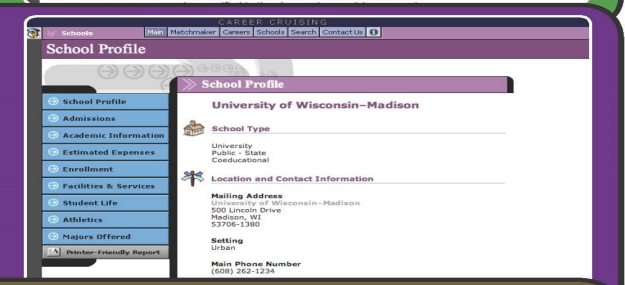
CAREER CRUISING

Schools

Main | Matchmaker | Careers | Schools | Search | Contact Us

School Profile

School Profile

Admissions

Academic Information

Estimated Expenses

Enrollment

Facilities & Services

Student Life

Athletics

Majors Offered

Printer-Friendly Report

School Profile

University of Wisconsin–Madison

School Type

University
Public - State
Coeducational

Location and Contact Information

Mailing Address
University of Wisconsin–Madison
500 Lincoln Drive
Madison, WI
53706-1380

Setting
Urban

Main Phone Number
(608) 262-1234